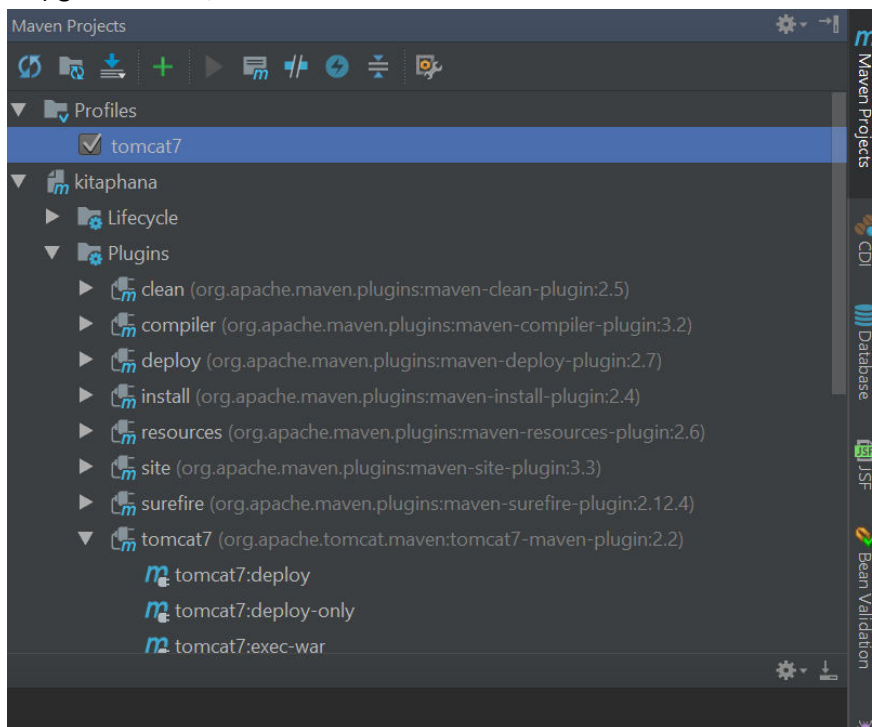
Maven Projects

Profiles

tomcat7

kitaphana

Lifecycle

Plugins

clean (org.apache.maven.plugins:maven-clean-plugin:2.5)

compiler (org.apache.maven.plugins:maven-compiler-plugin:3.2)

deploy (org.apache.maven.plugins:maven-deploy-plugin:2.7)

install (org.apache.maven.plugins:maven-install-plugin:2.4)

resources (org.apache.maven.plugins:maven-resources-plugin:2.6)

site (org.apache.maven.plugins:maven-site-plugin:3.3)

surefire (org.apache.maven.plugins:maven-surefire-plugin:2.12.4)

tomcat7 (org.apache.tomcat.maven:tomcat7-maven-plugin:2.2)

tomcat7:deploy

tomcat7:deploy-only

tomcat7:exec-war

Maven Projects

CDI

Database

JSF

Bean Validation